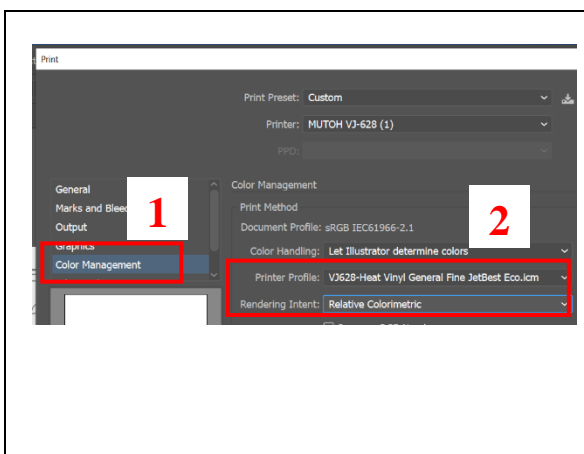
Print

Print Preset: Custom

Printer: MUTOH VJ-628 (1)

PPD:

General
Marks and Blee
Output
Graphics
Color Management

1

Color Management

Print Method

Document Profile: sRGB IEC61966-2.1

2

Color Handling: Let Illustrator determine colors

Printer Profile: VJ628-Heat Vinyl General Fine JetBest Eco.icm

Rendering Intent: Relative Colorimetric

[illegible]